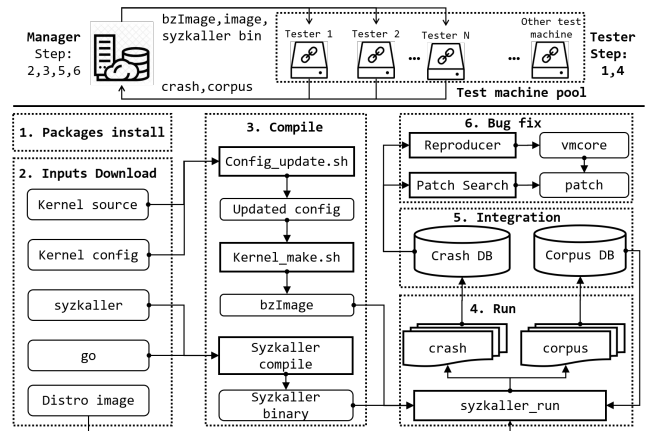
Manager Step: 2,3,5,6

bzImage,image, syzkaller bin

Tester 1
Tester 2
Tester N
...
...
Other test machine

Tester Step: 1,4

crash,corpus

Test machine pool

1. Packages install

2. Inputs Download

Kernel source

Kernel config

syzkaller

go

Distro image

3. Compile

Config_update.sh

Updated config

Kernel_make.sh

bzImage

Syzkaller compile

Syzkaller binary

6. Bug fix

Reproducer

vmcore

Patch Search

patch

5. Integration

Crash DB

Corpus DB

4. Run

crash

corpus

syzkaller_run